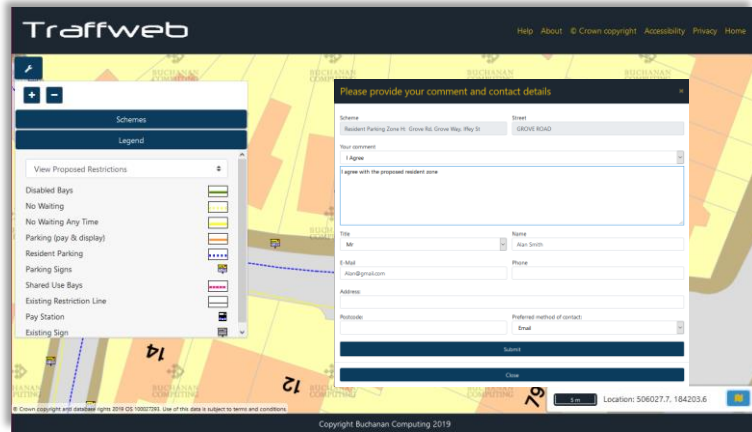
Traffweb

Help About © Crown copyright Accessibility Privacy Home

+ −

Schemes

Legend

View Proposed Restrictions

Disabled Bays
No Waiting
No Waiting Any Time
Parking (pay & display)
Resident Parking
Parking Signs
Shared Use Bays
Existing Restriction Line
Pay Station
Existing Sign

Please provide your comment and contact details ×

Scheme
Resident Parking Zone H: Grove Rd, Grove Way, Play St

Street
GROVE ROAD

Your comment
I Agree

I agree with the proposed resident zone

Title
Mr

Name
Alan Smith

E-Mail
Alan@gmail.com

Phone

Address:

Postcode:

Preferred method of contact:
Email

Submit

Close

14

12

BUCHANAN COMPUTING

© Crown copyright and database rights 2019 OS 100027593. Use of this data is subject to terms and conditions.

5 m

Location: 506027.7, 184203.6

Copyright Buchanan Computing 2019